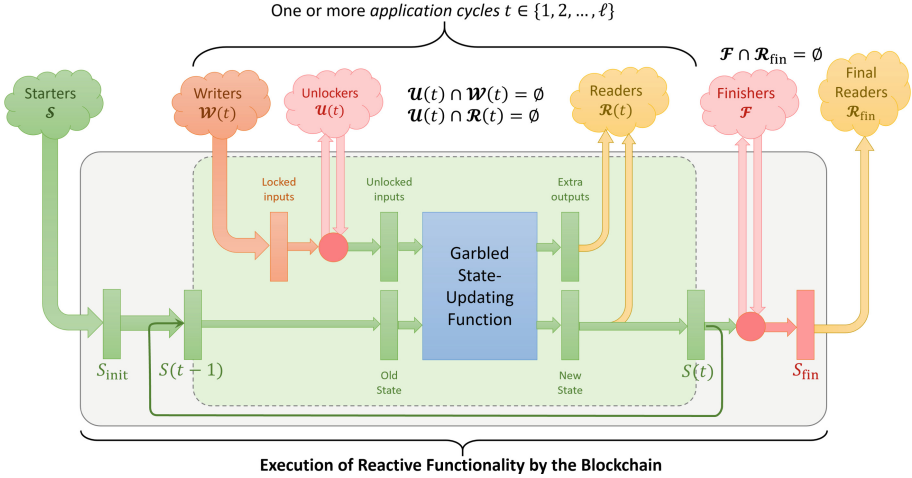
One or more *application cycles* $t \in \{1, 2, \ldots, \ell\}$

$\boldsymbol{\mathcal{F}} \cap \boldsymbol{\mathcal{R}}_{\text{fin}} = \emptyset$

Starters $\boldsymbol{\mathcal{S}}$

Writers $\boldsymbol{\mathcal{W}}(t)$

Unlockers $\boldsymbol{\mathcal{U}}(t)$

$\boldsymbol{\mathcal{U}}(t) \cap \boldsymbol{\mathcal{W}}(t) = \emptyset$
$\boldsymbol{\mathcal{U}}(t) \cap \boldsymbol{\mathcal{R}}(t) = \emptyset$

Readers $\boldsymbol{\mathcal{R}}(t)$

Finishers $\boldsymbol{\mathcal{F}}$

Final Readers $\boldsymbol{\mathcal{R}}_{\text{fin}}$

Locked inputs

Unlocked inputs

Extra outputs

Garbled State-Updating Function

$S_{\text{init}}$

$S(t-1)$

Old State

New State

$S(t)$

$S_{\text{fin}}$

Execution of Reactive Functionality by the Blockchain